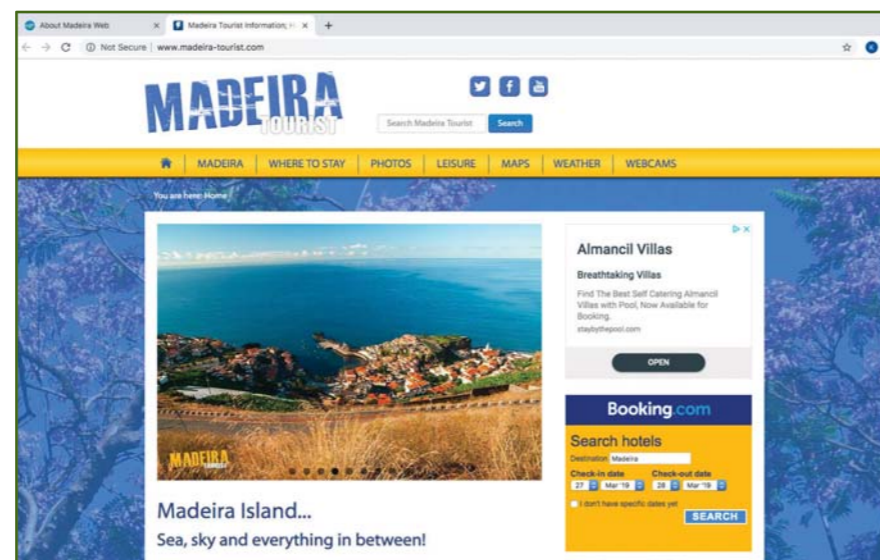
About Madeira Web ×
Madeira Tourist Information; H ×
+
Not Secure | www.madeira-tourist.com

MADEIRA TOURIST

Search Madeira Tourist
Search

MADEIRA | WHERE TO STAY | PHOTOS | LEISURE | MAPS | WEATHER | WEBCAMS

You are here: Home

MADEIRA TOURIST

Madeira Island...

Sea, sky and everything in between!

Almancil Villas

Breathtaking Villas

Find The Best Self Catering Almancil Villas with Pool, Now Available for Booking.

staybythepool.com

OPEN

Booking.com

Search hotels

Destination Madeira

Check-in date
27 Mar '19

Check-out date
28 Mar '19

I don't have specific dates yet

SEARCH